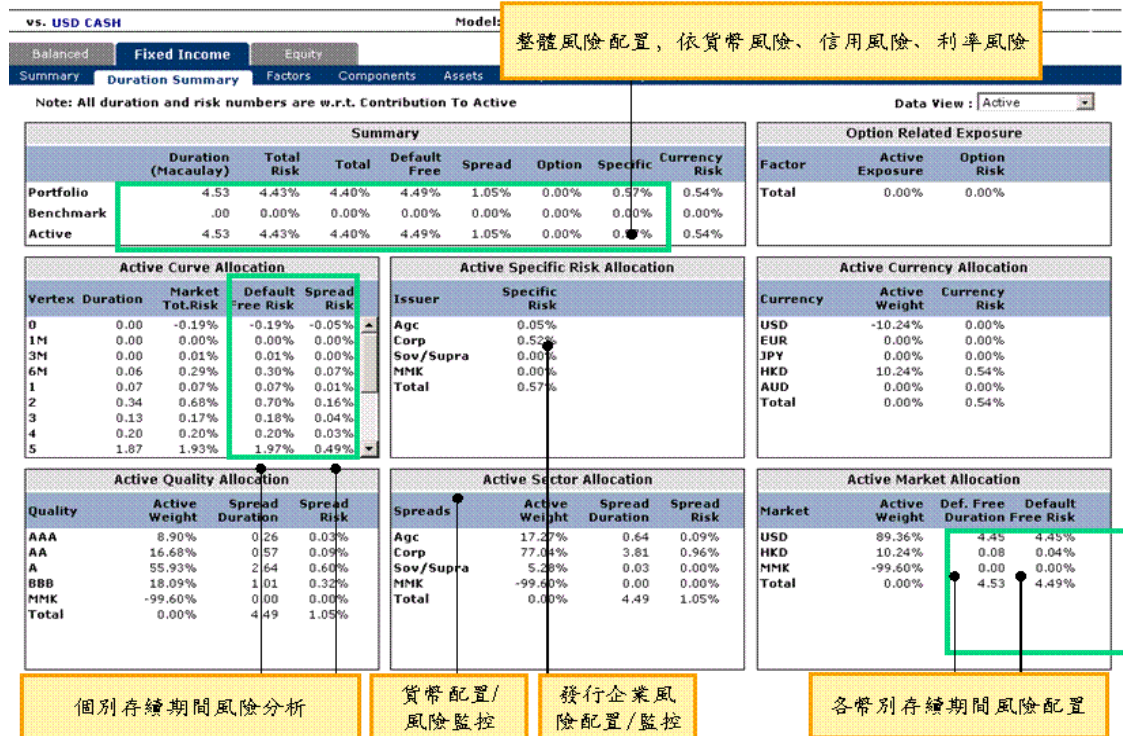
vs. USD CASH

Model:

整體風險配置，依貨幣風險、信用風險、利率風險

Balanced | Fixed Income | Equity

Summary | Duration Summary | Factors | Components | Assets

Note: All duration and risk numbers are w.r.t. Contribution To Active

Data View : Active

Summary

| | Duration (Macaulay) | Total Risk | Total | Default Free | Spread | Option | Specific | Currency Risk |
|---|---|---|---|---|---|---|---|---|
| Portfolio | 4.53 | 4.43% | 4.40% | 4.49% | 1.05% | 0.00% | 0.57% | 0.54% |
| Benchmark | .00 | 0.00% | 0.00% | 0.00% | 0.00% | 0.00% | 0.00% | 0.00% |
| Active | 4.53 | 4.43% | 4.40% | 4.49% | 1.05% | 0.00% | 0.57% | 0.54% |

Option Related Exposure

| Factor | Active Exposure | Option Risk |
|---|---|---|
| Total | 0.00% | 0.00% |

Active Curve Allocation

| Vertex | Duration | Market Tot.Risk | Default Free Risk | Spread Risk |
|---|---|---|---|---|
| 0 | 0.00 | -0.19% | -0.19% | -0.05% |
| 1M | 0.00 | 0.00% | 0.00% | 0.00% |
| 3M | 0.00 | 0.01% | 0.01% | 0.00% |
| 6M | 0.06 | 0.29% | 0.30% | 0.07% |
| 1 | 0.07 | 0.07% | 0.07% | 0.01% |
| 2 | 0.34 | 0.68% | 0.70% | 0.16% |
| 3 | 0.13 | 0.17% | 0.18% | 0.04% |
| 4 | 0.20 | 0.20% | 0.20% | 0.03% |
| 5 | 1.87 | 1.93% | 1.97% | 0.49% |

Active Specific Risk Allocation

| Issuer | Specific Risk |
|---|---|
| Agc | 0.05% |
| Corp | 0.52% |
| Sov/Supra | 0.00% |
| MMK | 0.00% |
| Total | 0.57% |

Active Currency Allocation

| Currency | Active Weight | Currency Risk |
|---|---|---|
| USD | -10.24% | 0.00% |
| EUR | 0.00% | 0.00% |
| JPY | 0.00% | 0.00% |
| HKD | 10.24% | 0.54% |
| AUD | 0.00% | 0.00% |
| Total | 0.00% | 0.54% |

Active Quality Allocation

| Quality | Active Weight | Spread Duration | Spread Risk |
|---|---|---|---|
| AAA | 8.90% | 0.26 | 0.03% |
| AA | 16.68% | 0.57 | 0.09% |
| A | 55.93% | 2.64 | 0.60% |
| BBB | 18.09% | 1.01 | 0.32% |
| MMK | -99.60% | 0.00 | 0.00% |
| Total | 0.00% | 4.49 | 1.05% |

Active Sector Allocation

| Spreads | Active Weight | Spread Duration | Spread Risk |
|---|---|---|---|
| Agc | 17.27% | 0.64 | 0.09% |
| Corp | 77.04% | 3.81 | 0.96% |
| Sov/Supra | 5.28% | 0.03 | 0.00% |
| MMK | -99.60% | 0.00 | 0.00% |
| Total | 0.00% | 4.49 | 1.05% |

Active Market Allocation

| Market | Active Weight | Def. Free Duration | Default Free Risk |
|---|---|---|---|
| USD | 89.36% | 4.45 | 4.45% |
| HKD | 10.24% | 0.08 | 0.04% |
| MMK | -99.60% | 0.00 | 0.00% |
| Total | 0.00% | 4.53 | 4.49% |

個別存續期間風險分析

貨幣配置/風險監控

發行企業風險配置/監控

各幣別存續期間風險配置